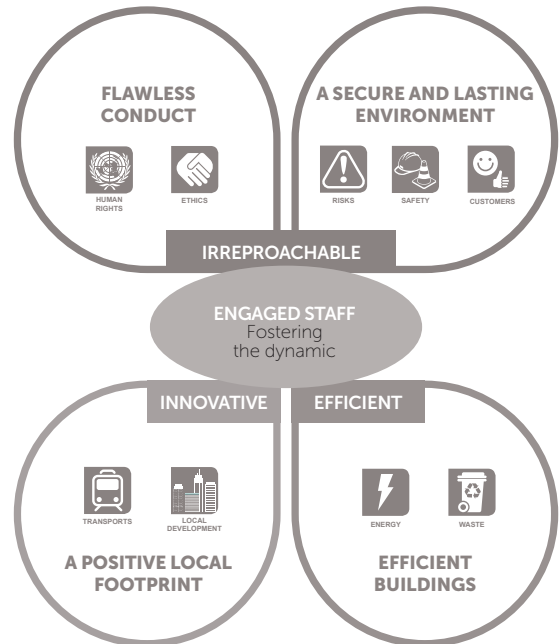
FLAWLESS CONDUCT

HUMAN RIGHTS

ETHICS

A SECURE AND LASTING ENVIRONMENT

RISKS

SAFETY

CUSTOMERS

IRREPROACHABLE

ENGAGED STAFF
Fostering the dynamic

INNOVATIVE

EFFICIENT

TRANSPORTS

LOCAL DEVELOPMENT

A POSITIVE LOCAL FOOTPRINT

ENERGY

WASTE

EFFICIENT BUILDINGS